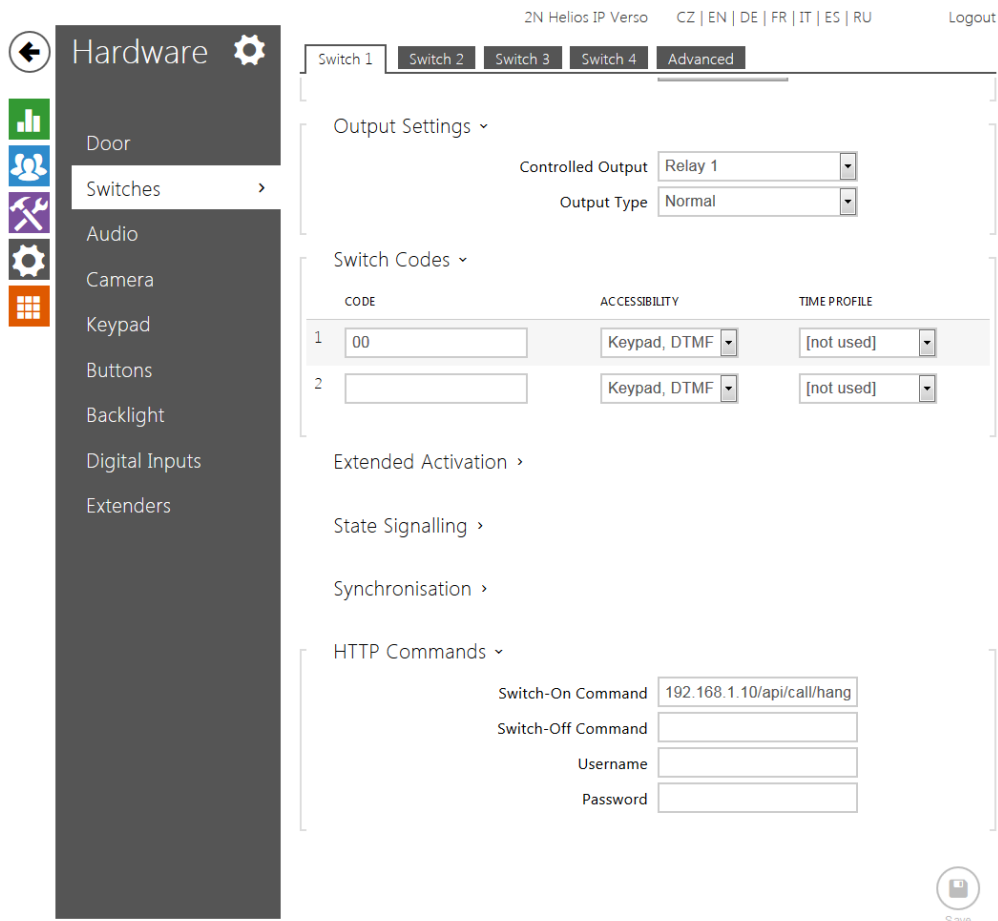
2N Helios IP Verso CZ | EN | DE | FR | IT | ES | RU Logout

Hardware

Door
Switches
Audio
Camera
Keypad
Buttons
Backlight
Digital Inputs
Extenders

Switch 1 | Switch 2 | Switch 3 | Switch 4 | Advanced

Output Settings

Controlled Output Relay 1
Output Type Normal

Switch Codes

| | CODE | ACCESSIBILITY | TIME PROFILE |
|---|---|---|---|
| 1 | 00 | Keypad, DTMF | [not used] |
| 2 | | Keypad, DTMF | [not used] |

Extended Activation

State Signalling

Synchronisation

HTTP Commands

Switch-On Command 192.168.1.10/api/call/hang
Switch-Off Command
Username
Password

Save